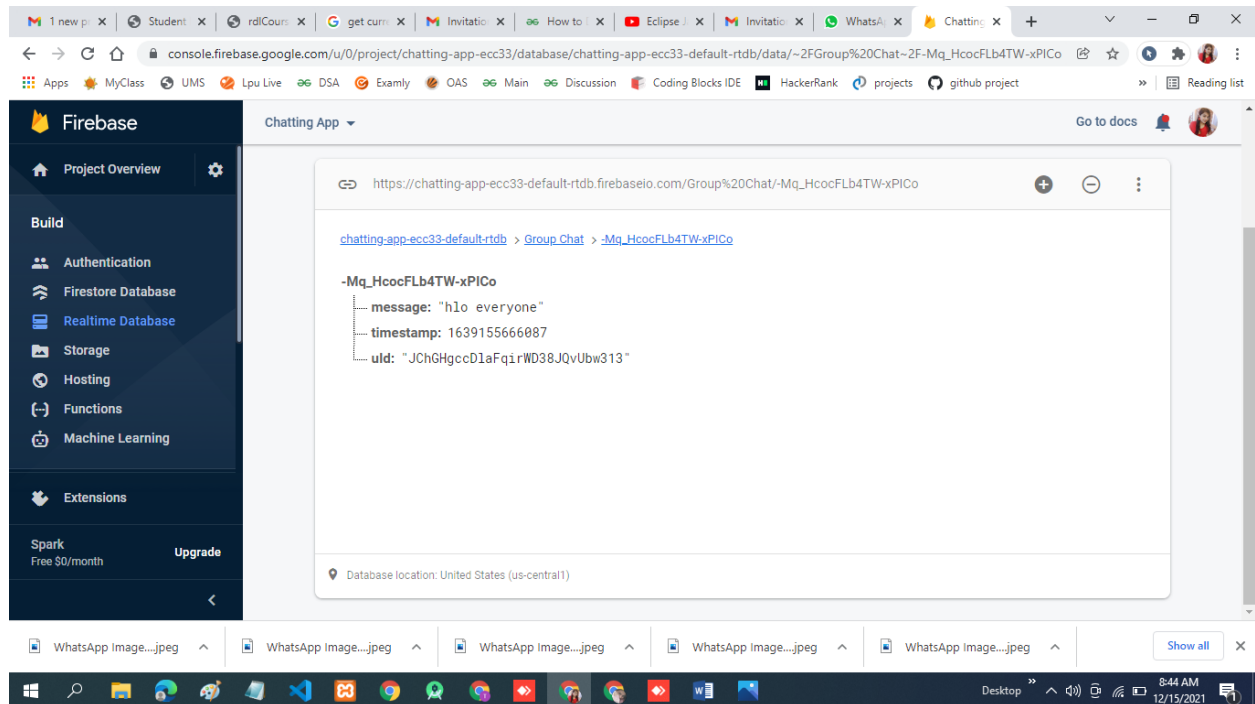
1 new p | Student | rdlCours | get curr | Invitatio | How to | Eclipse J | Invitatio | WhatsA | Chatting

console.firebase.google.com/u/0/project/chatting-app-ecc33/database/chatting-app-ecc33-default-rtdb/data/~2FGroup%20Chat~2F-Mq_HcocFLb4TW-xPICo

Apps | MyClass | UMS | Lpu Live | DSA | Examly | OAS | Main | Discussion | Coding Blocks IDE | HackerRank | projects | github project | Reading list

Firebase

Chatting App

Go to docs

Project Overview

Build

Authentication

Firestore Database

Realtime Database

Storage

Hosting

Functions

Machine Learning

Extensions

Spark
Free $0/month

Upgrade

https://chatting-app-ecc33-default-rtdb.firebaseio.com/Group%20Chat/-Mq_HcocFLb4TW-xPICo

chatting-app-ecc33-default-rtdb > Group Chat > -Mq_HcocFLb4TW-xPICo

-Mq_HcocFLb4TW-xPICo

message: "hlo everyone"

timestamp: 1639155666087

uId: "JChGHgccDlaFqirWD38JQvUbw313"

Database location: United States (us-central1)

WhatsApp Image....jpeg | WhatsApp Image....jpeg | WhatsApp Image....jpeg | WhatsApp Image....jpeg | WhatsApp Image....jpeg | Show all

Desktop | 8:44 AM | 12/15/2021